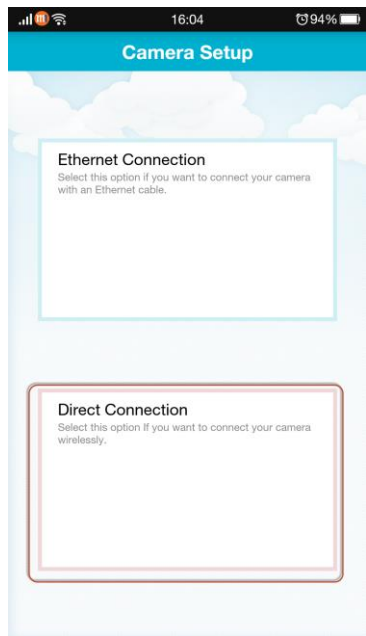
16:04
94%

Camera Setup

Ethernet Connection
Select this option if you want to connect your camera with an Ethernet cable.

Direct Connection
Select this option If you want to connect your camera wirelessly.